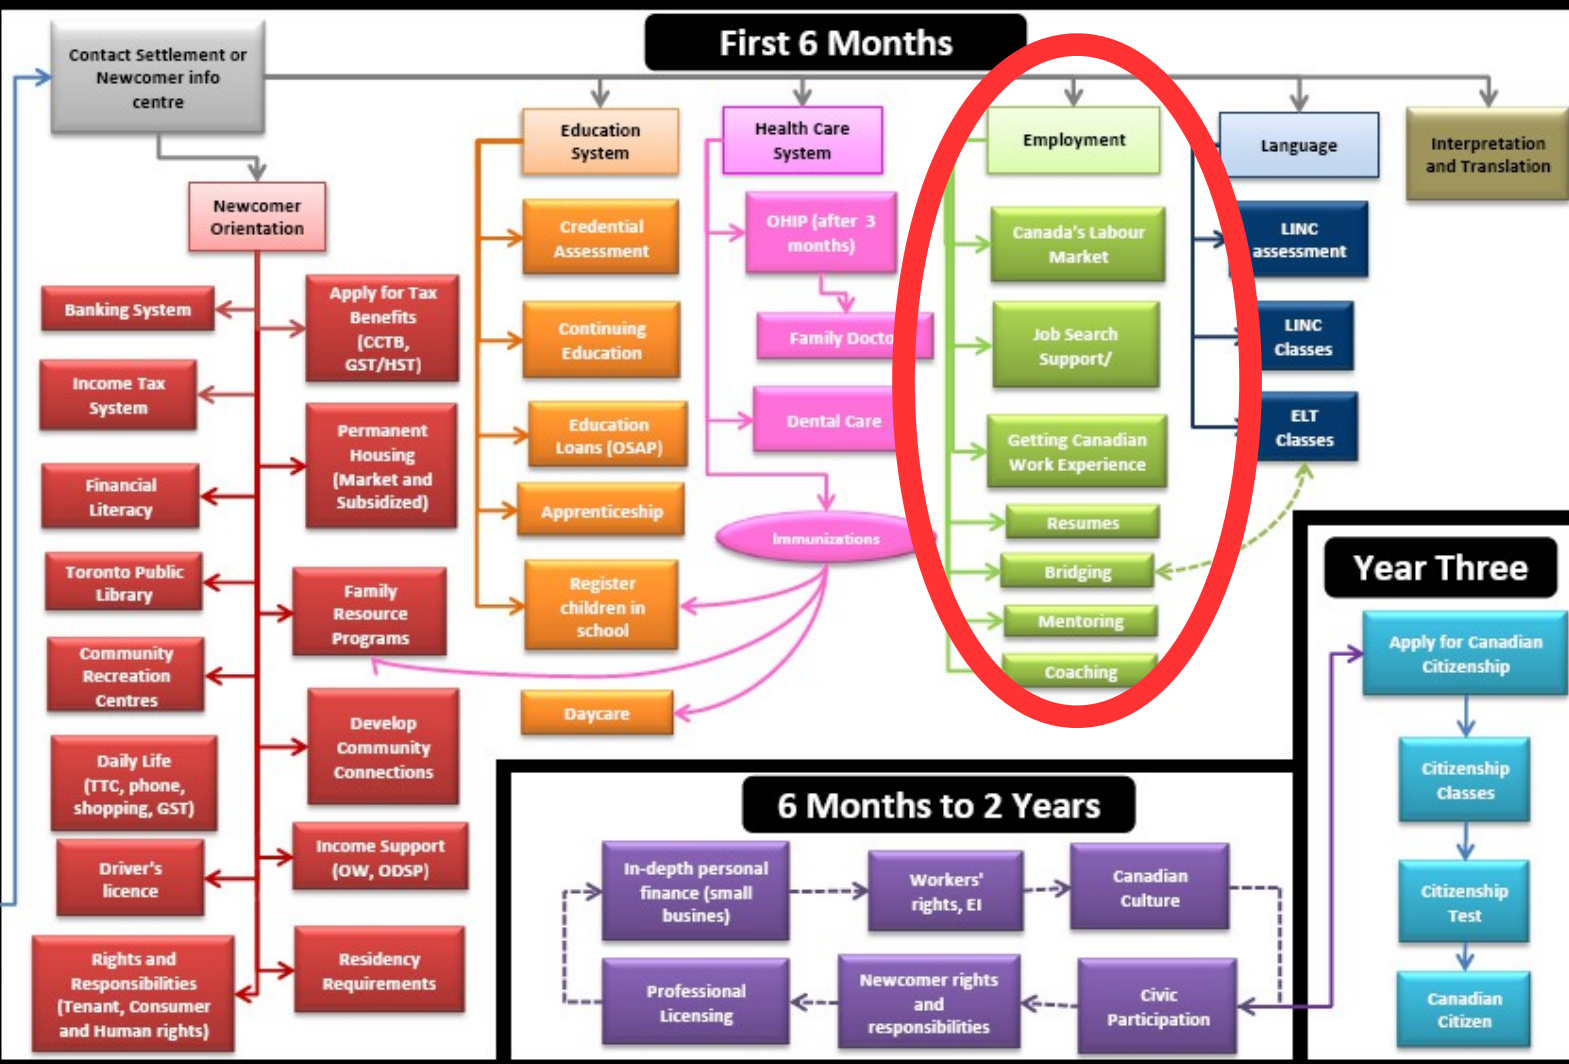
First 6 Months

Contact Settlement or Newcomer info centre

Newcomer Orientation

Banking System

Income Tax System

Financial Literacy

Toronto Public Library

Community Recreation Centres

Daily Life (TTC, phone, shopping, GST)

Driver's licence

Rights and Responsibilities (Tenant, Consumer and Human rights)

Apply for Tax Benefits (CCTB, GST/HST)

Permanent Housing (Market and Subsidized)

Family Resource Programs

Develop Community Connections

Income Support (OW, ODSP)

Residency Requirements

Education System

Credential Assessment

Continuing Education

Education Loans (OSAP)

Apprenticeship

Register children in school

Daycare

Health Care System

OHIP (after 3 months)

Family Docto

Dental Care

Immunizations

Employment

Canada's Labour Market

Job Search Support/

Getting Canadian Work Experience

Resumes

Bridging

Mentoring

Coaching

Language

LINC assessment

LINC Classes

ELT Classes

Interpretation and Translation

Year Three

Apply for Canadian Citizenship

Citizenship Classes

Citizenship Test

Canadian Citizen

6 Months to 2 Years

In-depth personal finance (small busines)

Workers' rights, EI

Canadian Culture

Professional Licensing

Newcomer rights and responsibilities

Civic Participation